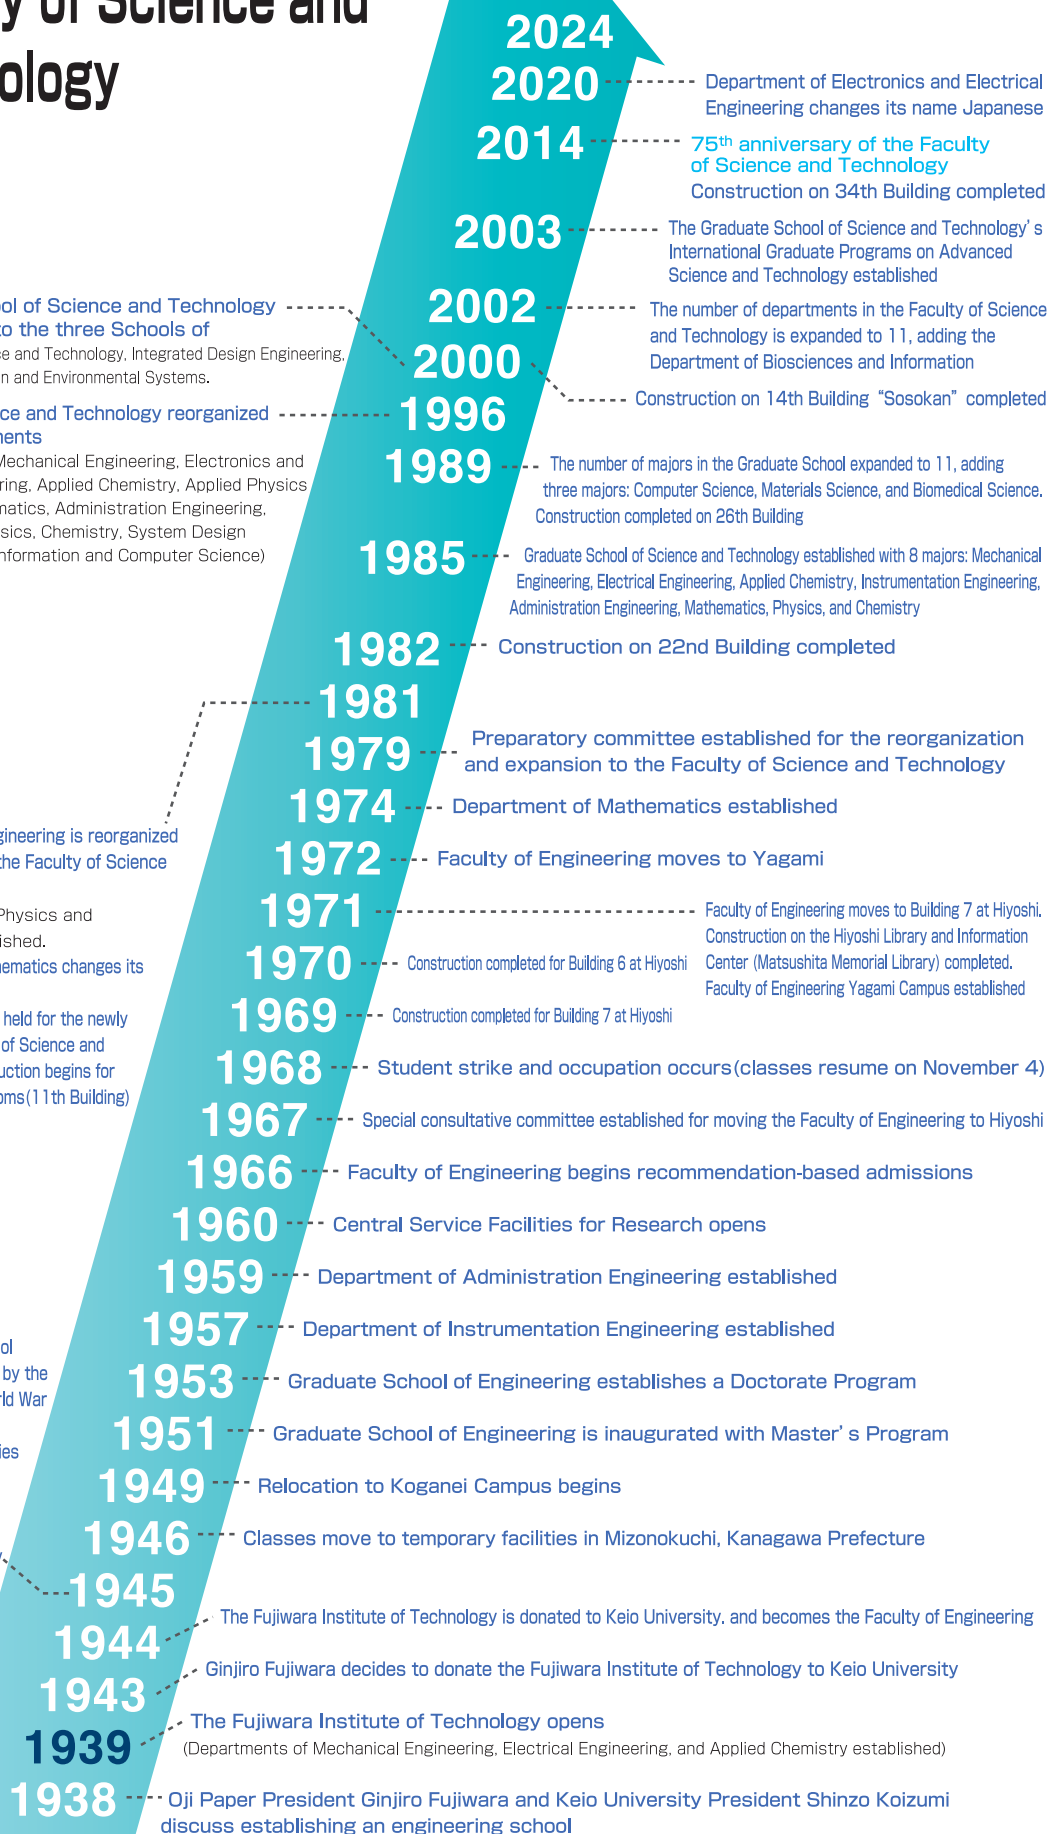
y of Science and
ology

2024

2020 Department of Electronics and Electrical Engineering changes its name Japanese

2014 $75^{th}$ anniversary of the Faculty of Science and Technology
Construction on 34th Building completed

2003 The Graduate School of Science and Technology's International Graduate Programs on Advanced Science and Technology established

2002 The number of departments in the Faculty of Science and Technology is expanded to 11, adding the Department of Biosciences and Information

ol of Science and Technology
to the three Schools of
e and Technology, Integrated Design Engineering,
n and Environmental Systems.

2000 Construction on 14th Building "Sosokan" completed

ce and Technology reorganized
ents
Mechanical Engineering, Electronics and
ring, Applied Chemistry, Applied Physics
natics, Administration Engineering,
sics, Chemistry, System Design
nformation and Computer Science)

1996

1989 The number of majors in the Graduate School expanded to 11, adding three majors: Computer Science, Materials Science, and Biomedical Science.
Construction completed on 26th Building

1985 Graduate School of Science and Technology established with 8 majors: Mechanical Engineering, Electrical Engineering, Applied Chemistry, Instrumentation Engineering, Administration Engineering, Mathematics, Physics, and Chemistry

1982 Construction on 22nd Building completed

1981

1979 Preparatory committee established for the reorganization and expansion to the Faculty of Science and Technology

1974 Department of Mathematics established

gineering is reorganized
he Faculty of Science

1972 Faculty of Engineering moves to Yagami

Physics and
ished.
ematics changes its

1971 Faculty of Engineering moves to Building 7 at Hiyoshi.
Construction on the Hiyoshi Library and Information Center (Matsushita Memorial Library) completed.
Faculty of Engineering Yagami Campus established

1970 Construction completed for Building 6 at Hiyoshi

held for the newly
of Science and
uction begins for
oms(11th Building)

1969 Construction completed for Building 7 at Hiyoshi

1968 Student strike and occupation occurs(classes resume on November 4)

1967 Special consultative committee established for moving the Faculty of Engineering to Hiyoshi

1966 Faculty of Engineering begins recommendation-based admissions

1960 Central Service Facilities for Research opens

1959 Department of Administration Engineering established

1957 Department of Instrumentation Engineering established

ol
by the
ld War

1953 Graduate School of Engineering establishes a Doctorate Program

ies

1951 Graduate School of Engineering is inaugurated with Master's Program

1949 Relocation to Koganei Campus begins

1946 Classes move to temporary facilities in Mizonokuchi, Kanagawa Prefecture

1945

1944 The Fujiwara Institute of Technology is donated to Keio University, and becomes the Faculty of Engineering

1943 Ginjiro Fujiwara decides to donate the Fujiwara Institute of Technology to Keio University

1939 The Fujiwara Institute of Technology opens
(Departments of Mechanical Engineering, Electrical Engineering, and Applied Chemistry established)

1938 Oji Paper President Ginjiro Fujiwara and Keio University President Shinzo Koizumi discuss establishing an engineering school